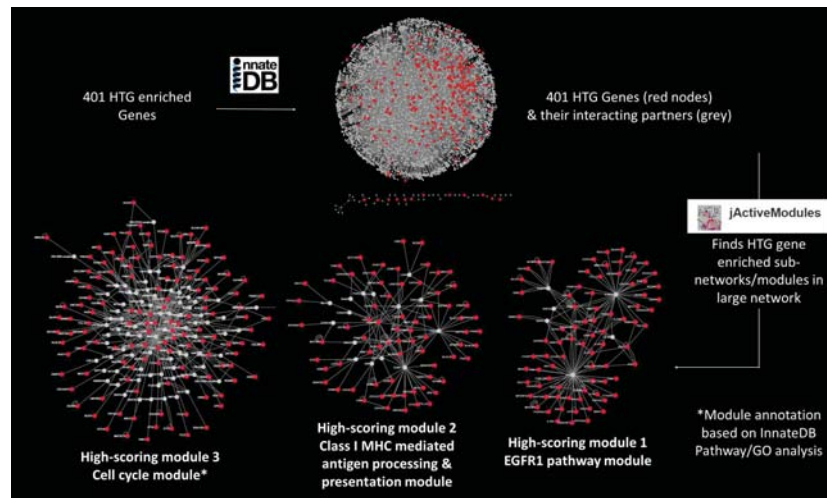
innateDB

401 HTG enriched Genes

401 HTG Genes (red nodes) & their interacting partners (grey)

jActiveModules

Finds HTG gene enriched subnetworks/modules in large network

High-scoring module 3
Cell cycle module*

High-scoring module 2
Class I MHC mediated antigen processing & presentation module

High-scoring module 1
EGFR1 pathway module

*Module annotation based on InnateDB Pathway/GO analysis